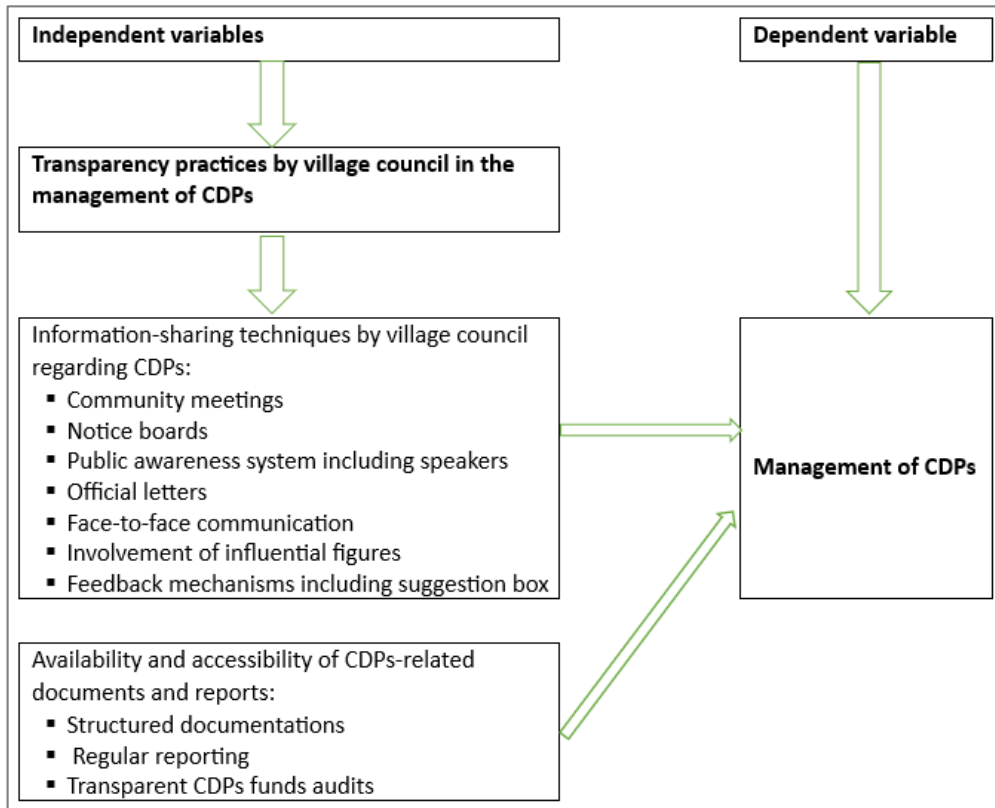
Independent variables

Dependent variable

Transparency practices by village council in the management of CDPs

Information-sharing techniques by village council regarding CDPs:
- Community meetings
- Notice boards
- Public awareness system including speakers
- Official letters
- Face-to-face communication
- Involvement of influential figures
- Feedback mechanisms including suggestion box

Management of CDPs

Availability and accessibility of CDPs-related documents and reports:
- Structured documentations
- Regular reporting
- Transparent CDPs funds audits